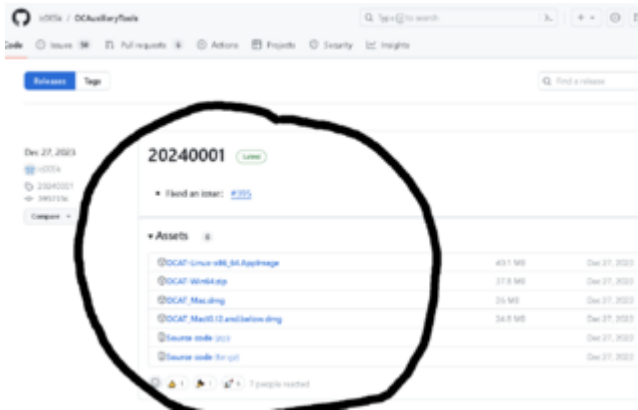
io0th / OCAuxiliaryTools

Q Type [/] to search

Code Issues 59 Pull requests 6 Actions Projects Security Insights

Releases Tags

Q Find a release

Dec 27, 2023

io0th

20240001

395f1fc

Compare

20240001 Latest

• Fixed an issue: #395

▾ Assets 8

OCAT-Linux-x86_64.AppImage 40.1 MB Dec 27, 2023

OCAT-Win64.zip 37.8 MB Dec 27, 2023

OCAT_Mac.dmg 26 MB Dec 27, 2023

OCAT_Mac10.12.and.below.dmg 34.8 MB Dec 27, 2023

Source code (zip) Dec 27, 2023

Source code (tar.gz) Dec 27, 2023

7 people reacted